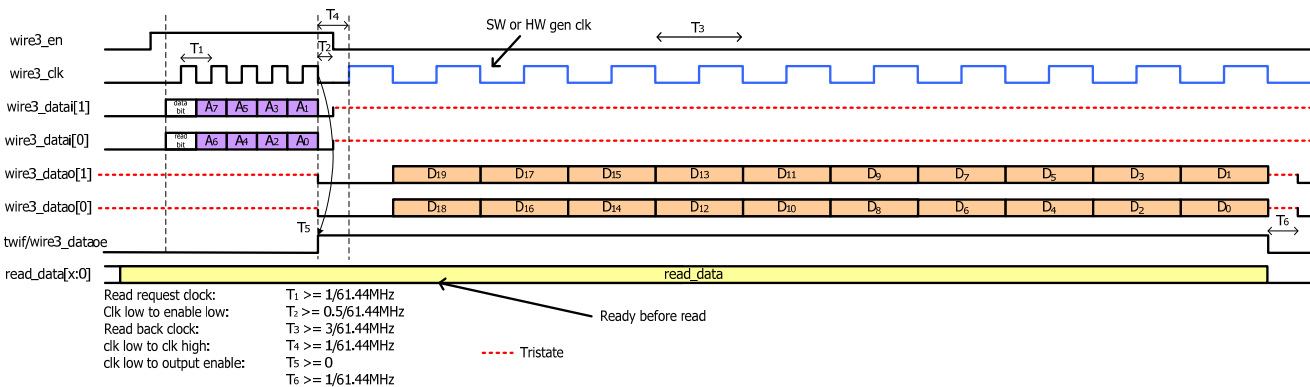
$T_4$

SW or HW gen clk

$T_3$

wire3_en

$T_1$

$T_2$

wire3_clk

wire3_datai[1]

data bit $A_7$ $A_5$ $A_3$ $A_1$

wire3_datai[0]

read bit $A_6$ $A_4$ $A_2$ $A_0$

wire3_datao[1]

$D_{19}$ $D_{17}$ $D_{15}$ $D_{13}$ $D_{11}$ $D_9$ $D_7$ $D_5$ $D_3$ $D_1$

wire3_datao[0]

$D_{18}$ $D_{16}$ $D_{14}$ $D_{12}$ $D_{10}$ $D_8$ $D_6$ $D_4$ $D_2$ $D_0$

$T_6$

$T_5$

twif/wire3_dataoe

read_data[x:0]

read_data

Read request clock: $T_1$ >= 1/61.44MHz
Clk low to enable low: $T_2$ >= 0.5/61.44MHz
Read back clock: $T_3$ >= 3/61.44MHz
clk low to clk high: $T_4$ >= 1/61.44MHz
clk low to output enable: $T_5$ >= 0
$T_6$ >= 1/61.44MHz

Ready before read

Tristate